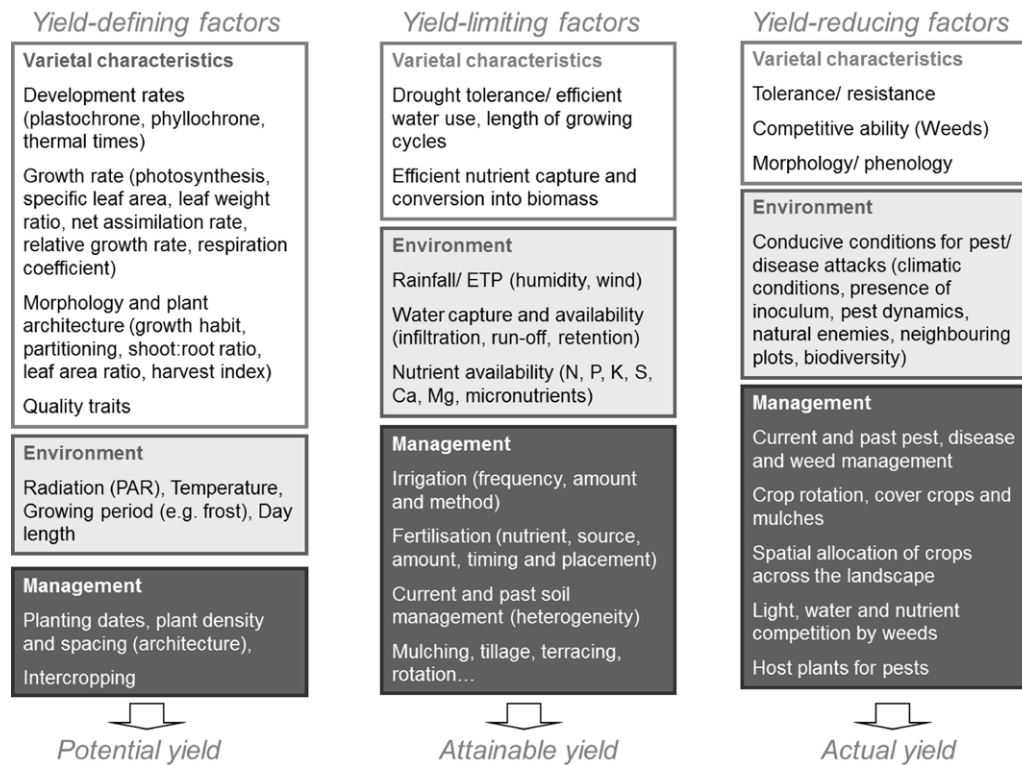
Yield-defining factors

Varietal characteristics

Development rates (plastochrone, phyllochrone, thermal times)

Growth rate (photosynthesis, specific leaf area, leaf weight ratio, net assimilation rate, relative growth rate, respiration coefficient)

Morphology and plant architecture (growth habit, partitioning, shoot:root ratio, leaf area ratio, harvest index)

Quality traits

Environment

Radiation (PAR), Temperature, Growing period (e.g. frost), Day length

Management

Planting dates, plant density and spacing (architecture),

Intercropping

Potential yield

Yield-limiting factors

Varietal characteristics

Drought tolerance/ efficient water use, length of growing cycles

Efficient nutrient capture and conversion into biomass

Environment

Rainfall/ ETP (humidity, wind)

Water capture and availability (infiltration, run-off, retention)

Nutrient availability (N, P, K, S, Ca, Mg, micronutrients)

Management

Irrigation (frequency, amount and method)

Fertilisation (nutrient, source, amount, timing and placement)

Current and past soil management (heterogeneity)

Mulching, tillage, terracing, rotation…

Attainable yield

Yield-reducing factors

Varietal characteristics

Tolerance/ resistance

Competitive ability (Weeds)

Morphology/ phenology

Environment

Conducive conditions for pest/ disease attacks (climatic conditions, presence of inoculum, pest dynamics, natural enemies, neighbouring plots, biodiversity)

Management

Current and past pest, disease and weed management

Crop rotation, cover crops and mulches

Spatial allocation of crops across the landscape

Light, water and nutrient competition by weeds

Host plants for pests

Actual yield